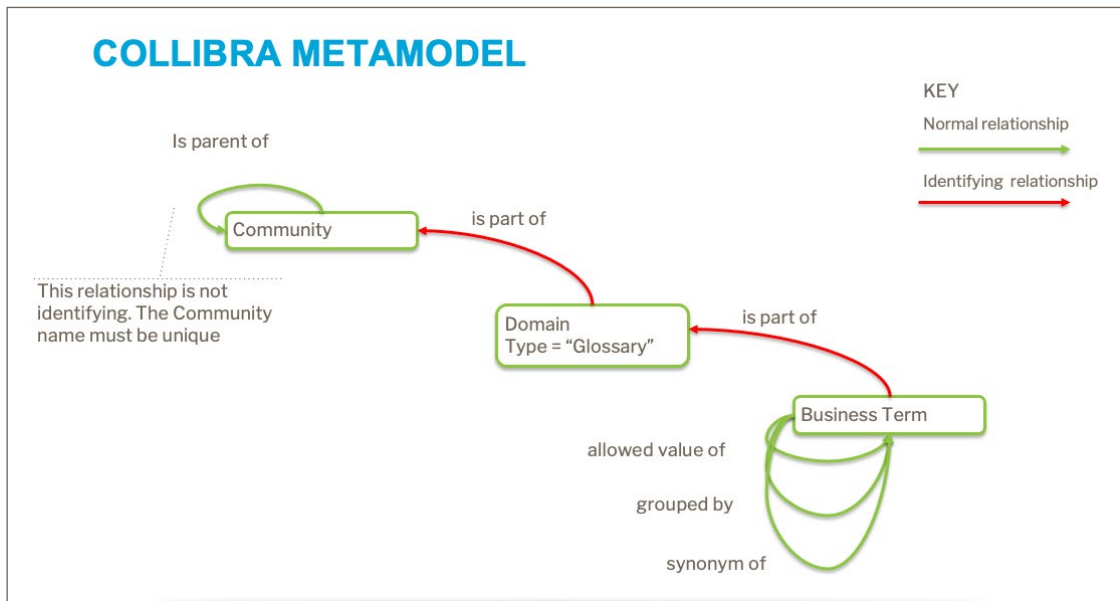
COLLIBRA METAMODEL

KEY
Normal relationship
Identifying relationship

Is parent of

Community

This relationship is not identifying. The Community name must be unique

is part of

Domain
Type = "Glossary"

is part of

Business Term

allowed value of

grouped by

synonym of